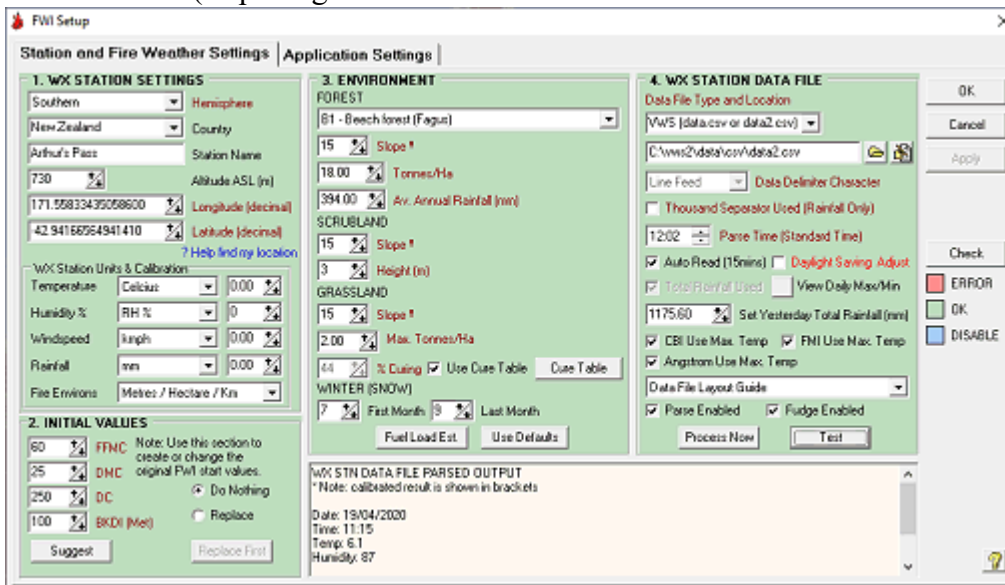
FWI Setup

Station and Fire Weather Settings | Application Settings

1. WX STATION SETTINGS
Southern Hemisphere
New Zealand Country
Arthur's Pass Station Name
730 Altitude ASL (m)
171.55833435058600 Longitude (decimal)
-42.94166564941410 Latitude (decimal)
? Help find my location

WX Station Units & Calibration
Temperature Celcius 0.00
Humidity % RH % 0
Windspeed kmph 0.00
Rainfall mm 0.00
Fire Environs Metres / Hectare / Km

2. INITIAL VALUES
60 FFMC
25 DMC
250 DC
100 BKDI (Met)
Note: Use this section to create or change the original FWI start values.
Do Nothing
Replace
Suggest
Replace First

3. ENVIRONMENT
FOREST
B1 - Beech forest (Fagus)
15 Slope °
18.00 Tonnes/Ha
394.00 Av. Annual Rainfall (mm)
SCRUBLAND
15 Slope °
3 Height (m)
GRASSLAND
15 Slope °
2.00 Max. Tonnes/Ha
44 % Curing Use Cure Table Cure Table
WINTER (SNOW)
7 First Month 9 Last Month
Fuel Load Est. Use Defaults

4. WX STATION DATA FILE
Data File Type and Location
VWS (data.csv or data2.csv)
C:\vws2\data\csv\data2.csv
Line Feed Data Delimiter Character
Thousand Separator Used (Rainfall Only)
12:02 Parse Time (Standard Time)
Auto Read (15mins) Daylight Saving Adjust
Total Rainfall Used View Daily Max/Min
1175.60 Set Yesterday Total Rainfall (mm)
CBI Use Max. Temp FMI Use Max. Temp
Angstrom Use Max. Temp
Data File Layout Guide
Parse Enabled Fudge Enabled
Process Now Test

WX STN DATA FILE PARSED OUTPUT
* Note: calibrated result is shown in brackets

Date: 19/04/2020
Time: 11:15
Temp: 6.1
Humidity: 87

OK
Cancel
Apply
Check
ERROR
OK
DISABLE